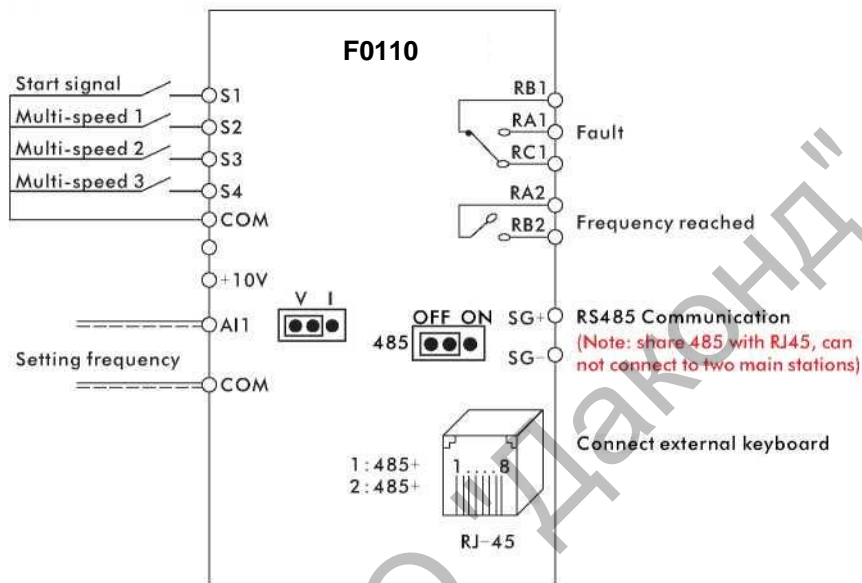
F0110

Start signal
Multi-speed 1
Multi-speed 2
Multi-speed 3

S1
S2
S3
S4
COM
+10V
AI1
COM

V I

Setting frequency

OFF ON
485

RB1
RA1
RC1
Fault
RA2
RB2
Frequency reached

SG+
SG−
RS485 Communication
(Note: share 485 with RJ45, can not connect to two main stations)

1:485+
2:485+
1....8
RJ-45

Connect external keyboard

"Дакон"